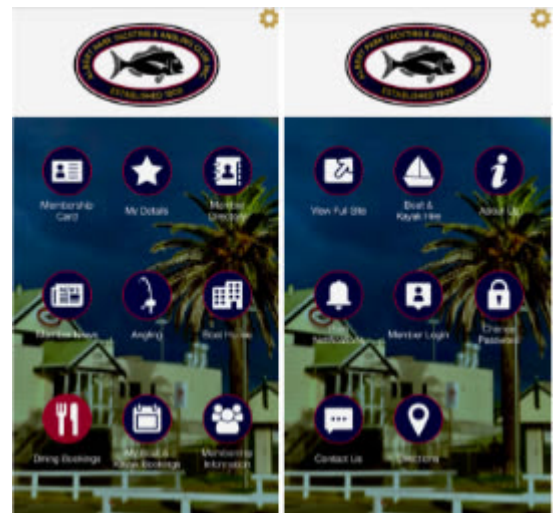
ALBERT PARK YACHTING & ANGLING CLUB INC.

ESTABLISHED 1905

Membership Card

My Details

Member Directory

Member News

Angling

Boat House

Dining Bookings

Meeting & Kayak Bookings

Membership Information

ALBERT PARK YACHTING & ANGLING CLUB INC.

ESTABLISHED 1905

View Full Site

Boat & Kayak Hire

About Us

Notifications

Member Login

Change Password

Contact Us

Directions